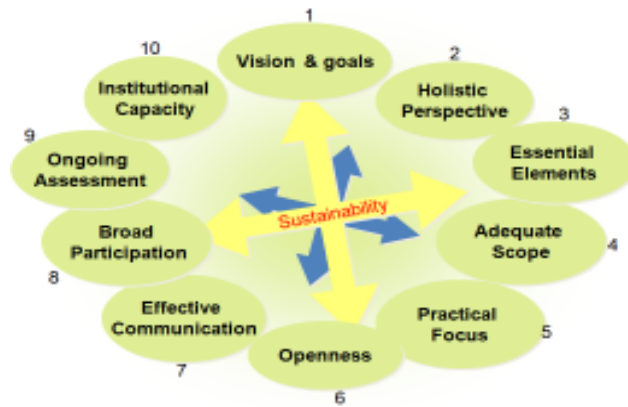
1
Vision & goals

2
Holistic Perspective

3
Essential Elements

Adequate Scope
4

Practical Focus
5

Openness
6

Effective Communication
7

Broad Participation
8

9
Ongoing Assessment

10
Institutional Capacity

Sustainability